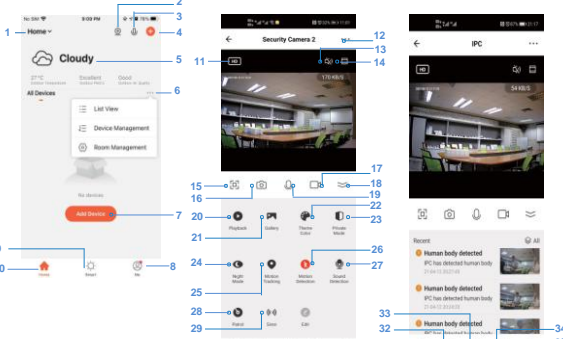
No SIM 3:09 PM 78%

1 Home 2 3 4

Cloudy 5

27°C Outdoor Temperature Excellent Outdoor PM2.5 Good Outdoor Air Quality

All Devices 6

List View

Device Management

Room Management

No devices

Add Device 7

Home Smart Me 8

Security Camera 2 12

11 HD 13 14

170 KB/S

15 16 17 18

22 19

20 Playback 21 Gallery Theme Color 23 Private Mode

24 Night Mode 25 Motion Tracking 26 Motion Detection 27 Sound Detection

28 Patrol 29 Zoom Edit

IPC

HD

54 KB/S

Recent All

Human body detected
IPC has detected human body
21-04-13 20:27:46

Human body detected
IPC has detected human body

33

Human body detected
IPC has detected human body

32 34